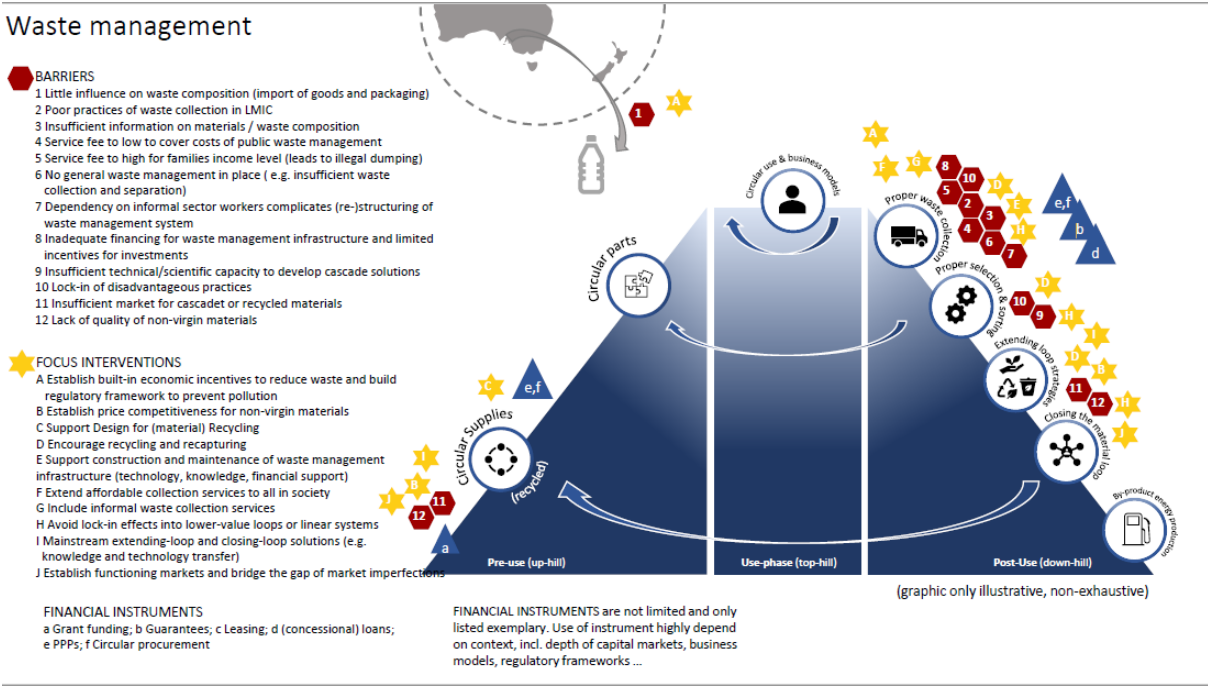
Waste management

BARRIERS
1 Little influence on waste composition (import of goods and packaging)
2 Poor practices of waste collection in LMIC
3 Insufficient information on materials / waste composition
4 Service fee to low to cover costs of public waste management
5 Service fee to high for families income level (leads to illegal dumping)
6 No general waste management in place ( e.g. insufficient waste collection and separation)
7 Dependency on informal sector workers complicates (re-)structuring of waste management system
8 Inadequate financing for waste management infrastructure and limited incentives for investments
9 Insufficient technical/scientific capacity to develop cascade solutions
10 Lock-in of disadvantageous practices
11 Insufficient market for cascadet or recycled materials
12 Lack of quality of non-virgin materials

FOCUS INTERVENTIONS
A Establish built-in economic incentives to reduce waste and build regulatory framework to prevent pollution
B Establish price competitiveness for non-virgin materials
C Support Design for (material) Recycling
D Encourage recycling and recapturing
E Support construction and maintenance of waste management infrastructure (technology, knowledge, financial support)
F Extend affordable collection services to all in society
G Include informal waste collection services
H Avoid lock-in effects into lower-value loops or linear systems
I Mainstream extending-loop and closing-loop solutions (e.g. knowledge and technology transfer)
J Establish functioning markets and bridge the gap of market imperfections

FINANCIAL INSTRUMENTS
a Grant funding; b Guarantees; c Leasing; d (concessional) loans; e PPPs; f Circular procurement

FINANCIAL INSTRUMENTS are not limited and only listed exemplary. Use of instrument highly depend on context, incl. depth of capital markets, business models, regulatory frameworks ...

1 A
Circular use & business models
A F G 8 10 5 D 2 3 E 4 H 6 7
e,f b d
Proper waste collection
Circular parts
Proper selection & sorting
D 10 9 H I
Extending loop strategies
D B 11 12 H J
Closing the material loop
C e,f
Circular Supplies
(recycled)
I B J 11 12 a
By-product energy production
Pre-use (up-hill)
Use-phase (top-hill)
Post-Use (down-hill)

(graphic only illustrative, non-exhaustive)